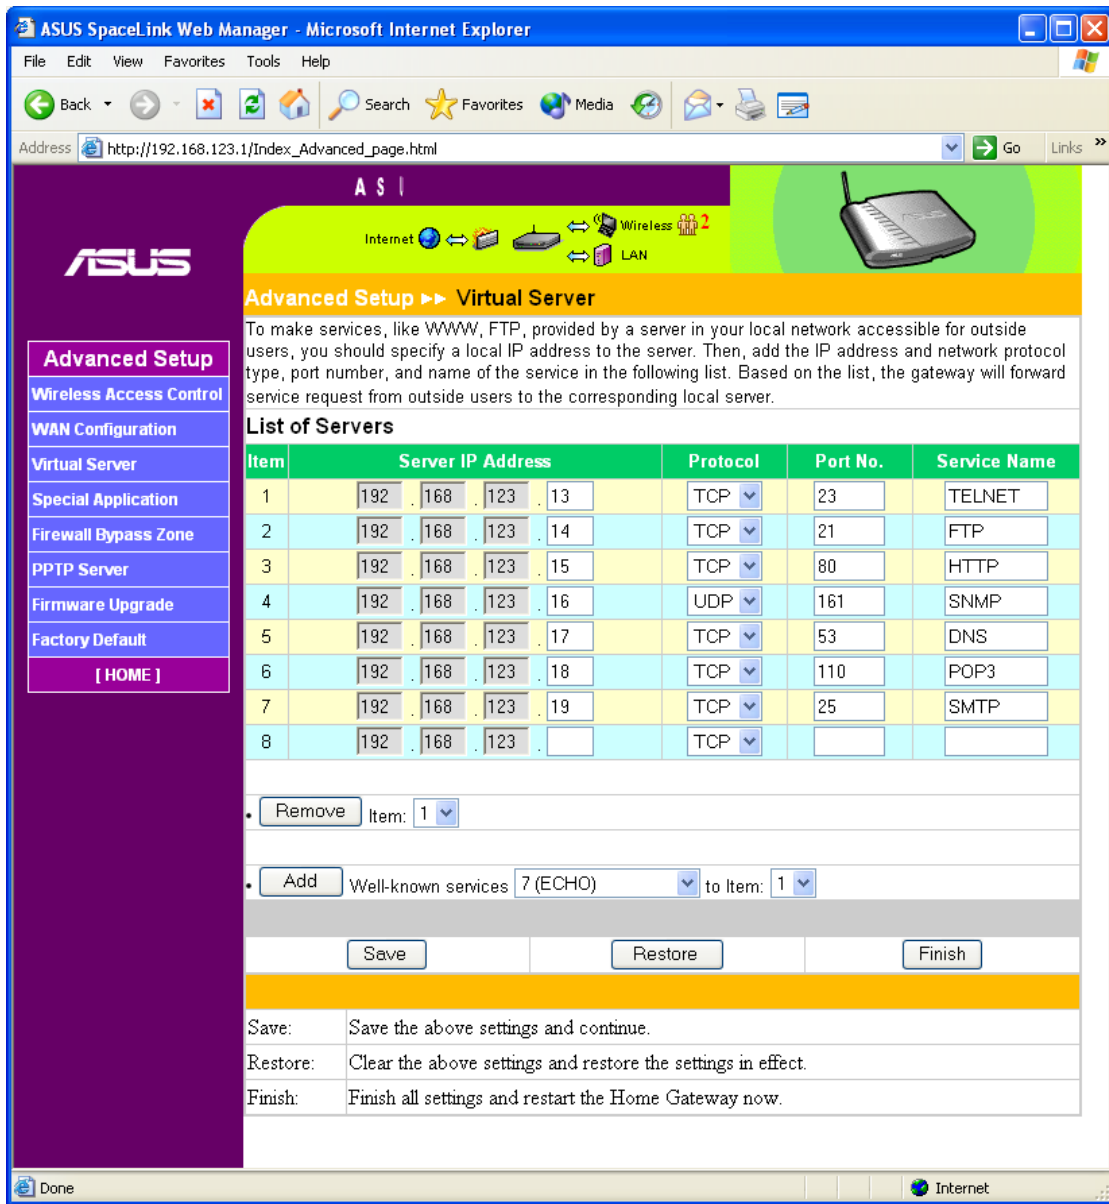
ASUS SpaceLink Web Manager - Microsoft Internet Explorer

File Edit View Favorites Tools Help

Back Search Favorites Media

Address http://192.168.123.1/Index_Advanced_page.html Go Links

ASUS

Internet Wireless 2 LAN

ASUS

Advanced Setup ►► Virtual Server

To make services, like WWW, FTP, provided by a server in your local network accessible for outside users, you should specify a local IP address to the server. Then, add the IP address and network protocol type, port number, and name of the service in the following list. Based on the list, the gateway will forward service request from outside users to the corresponding local server.

List of Servers

| Item | Server IP Address | Protocol | Port No. | Service Name |
|---|---|---|---|---|
| 1 | 192 . 168 . 123 . 13 | TCP | 23 | TELNET |
| 2 | 192 . 168 . 123 . 14 | TCP | 21 | FTP |
| 3 | 192 . 168 . 123 . 15 | TCP | 80 | HTTP |
| 4 | 192 . 168 . 123 . 16 | UDP | 161 | SNMP |
| 5 | 192 . 168 . 123 . 17 | TCP | 53 | DNS |
| 6 | 192 . 168 . 123 . 18 | TCP | 110 | POP3 |
| 7 | 192 . 168 . 123 . 19 | TCP | 25 | SMTP |
| 8 | 192 . 168 . 123 . | TCP | | |

• Remove Item: 1

• Add Well-known services 7 (ECHO) to Item: 1

Save Restore Finish

Save: Save the above settings and continue.
Restore: Clear the above settings and restore the settings in effect.
Finish: Finish all settings and restart the Home Gateway now.

Advanced Setup
Wireless Access Control
WAN Configuration
Virtual Server
Special Application
Firewall Bypass Zone
PPTP Server
Firmware Upgrade
Factory Default
[ HOME ]

Done Internet